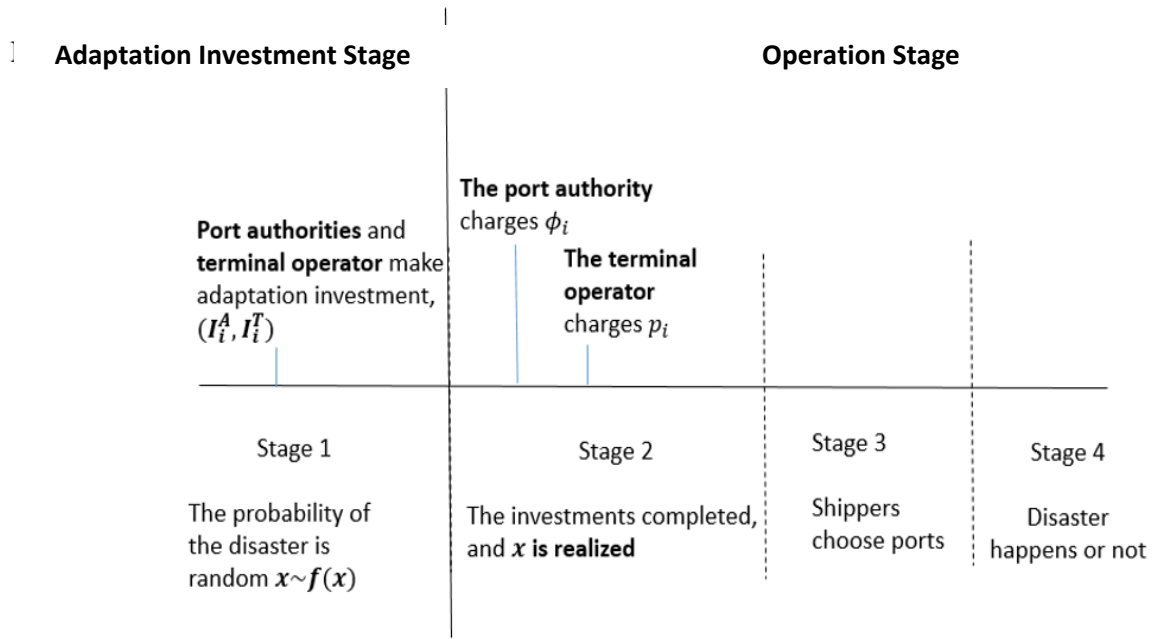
**Adaptation Investment Stage**

**Operation Stage**

**Port authorities** and **terminal operator** make adaptation investment, $(I_i^A, I_i^T)$

**The port authority** charges $\phi_i$

**The terminal operator** charges $p_i$

Stage 1

The probability of the disaster is random $x \sim f(x)$

Stage 2

The investments completed, and $x$ **is realized**

Stage 3

Shippers choose ports

Stage 4

Disaster happens or not